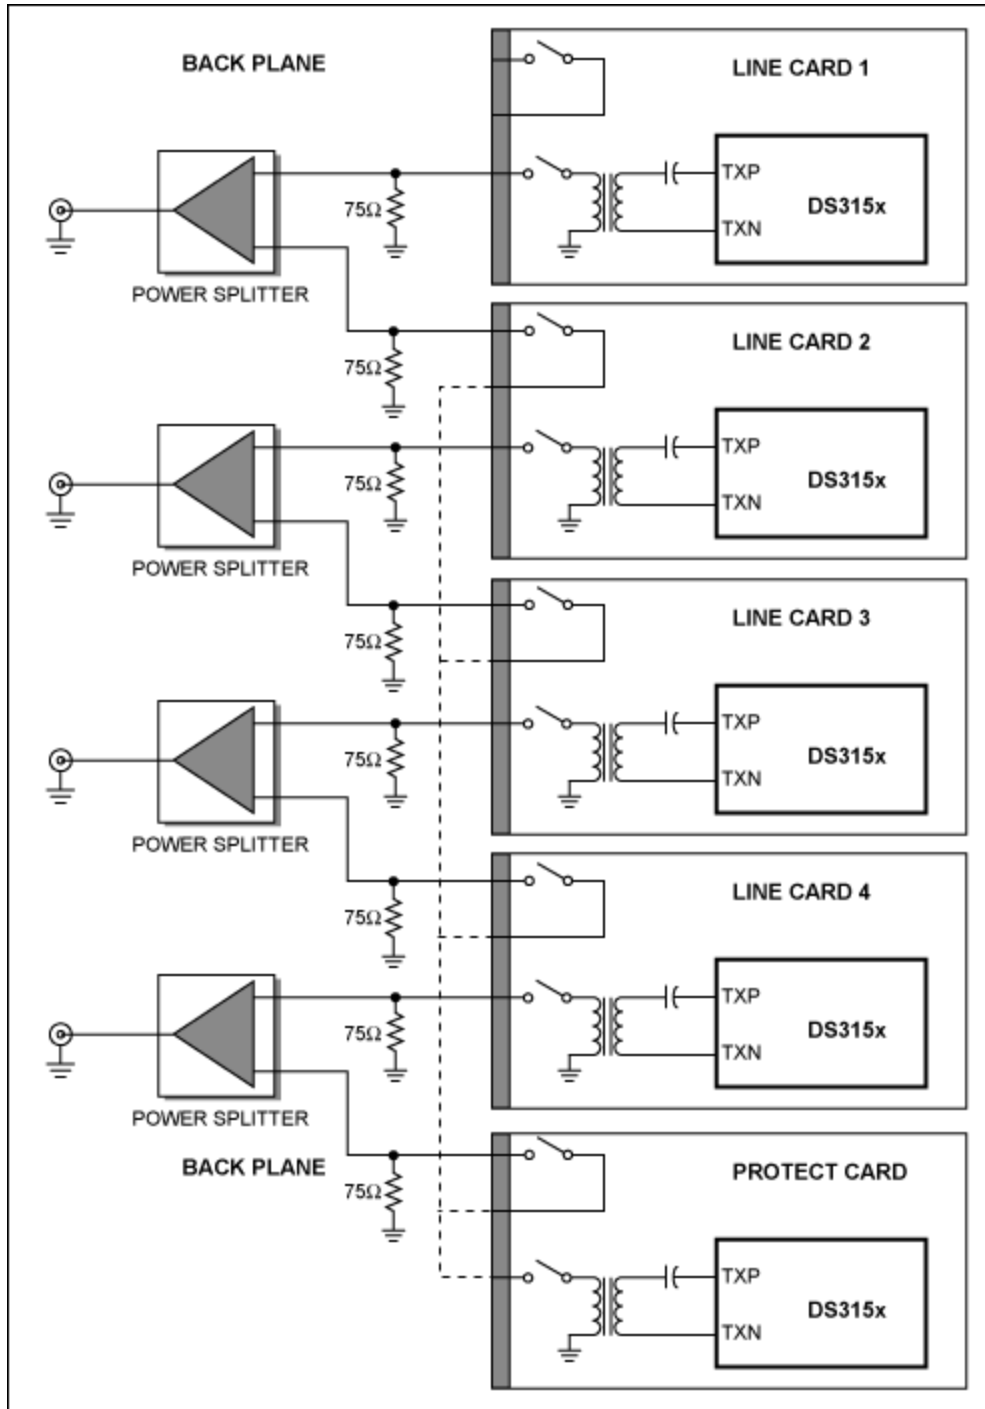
BACK PLANE

LINE CARD 1

TXP

DS315x

TXN

$75\Omega$

POWER SPLITTER

LINE CARD 2

$75\Omega$

TXP

$75\Omega$

DS315x

TXN

POWER SPLITTER

LINE CARD 3

$75\Omega$

TXP

$75\Omega$

DS315x

TXN

POWER SPLITTER

LINE CARD 4

$75\Omega$

TXP

$75\Omega$

DS315x

TXN

POWER SPLITTER

BACK PLANE

PROTECT CARD

$75\Omega$

TXP

DS315x

TXN